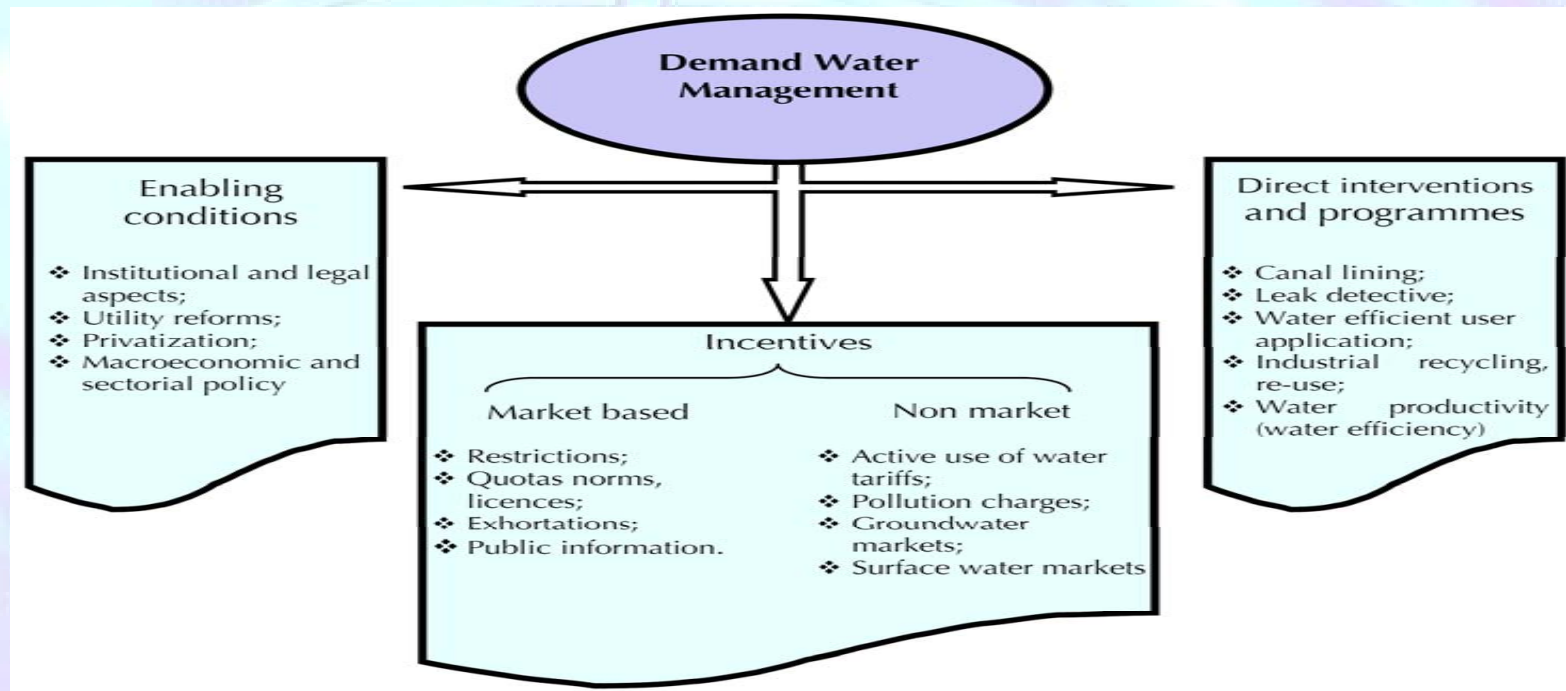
Demand Water Management

Enabling conditions

❖ Institutional and legal aspects;
❖ Utility reforms;
❖ Privatization;
❖ Macroeconomic and sectorial policy

Incentives

Market based

❖ Restrictions;
❖ Quotas norms, licences;
❖ Exhortations;
❖ Public information.

Non market

❖ Active use of water tariffs;
❖ Pollution charges;
❖ Groundwater markets;
❖ Surface water markets

Direct interventions and programmes

❖ Canal lining;
❖ Leak detective;
❖ Water efficient user application;
❖ Industrial recycling, re-use;
❖ Water productivity (water efficiency)